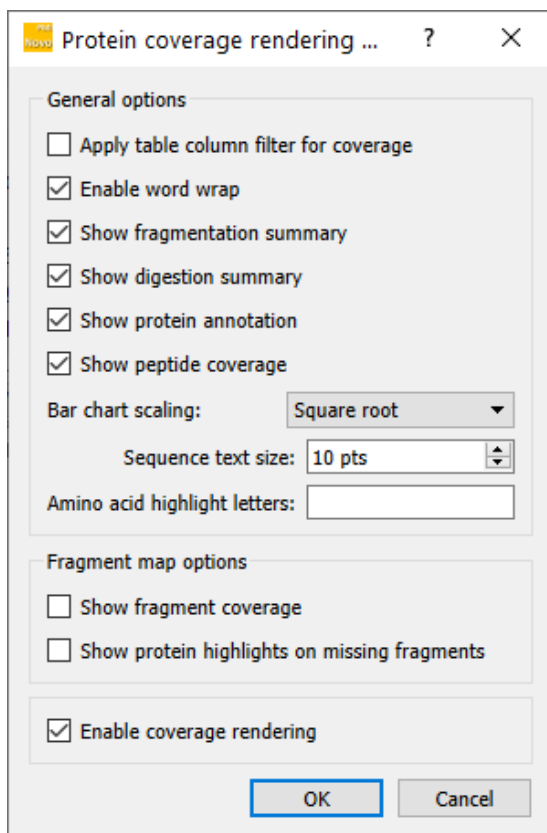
Protein coverage rendering ... ? ×

General options

Apply table column filter for coverage

Enable word wrap

Show fragmentation summary

Show digestion summary

Show protein annotation

Show peptide coverage

Bar chart scaling: Square root

Sequence text size: 10 pts

Amino acid highlight letters:

Fragment map options

Show fragment coverage

Show protein highlights on missing fragments

Enable coverage rendering

OK Cancel